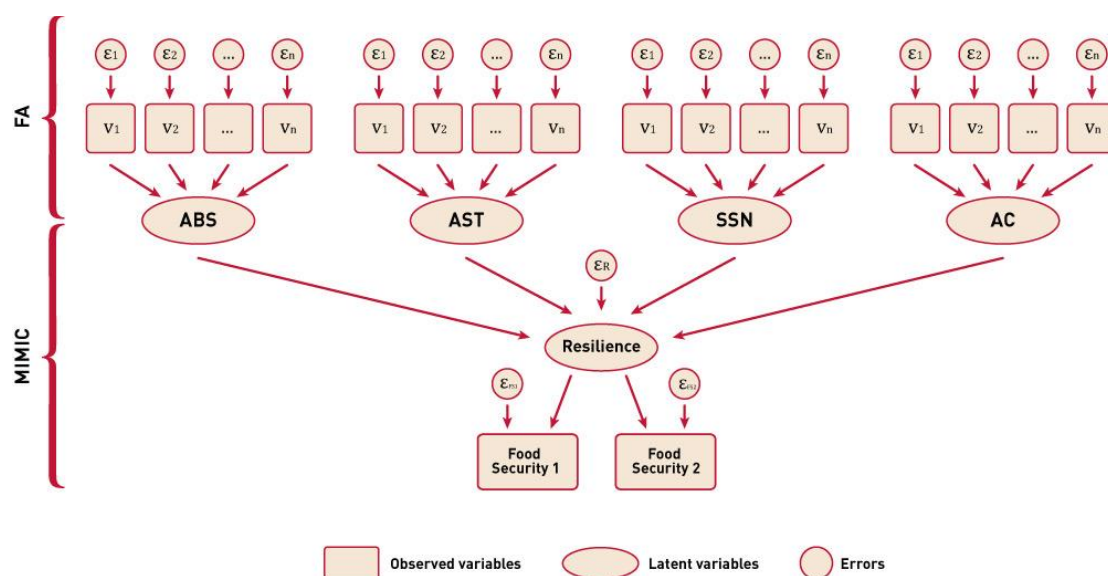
FA

$\varepsilon_1$ $\varepsilon_2$ ... $\varepsilon_n$

$V_1$ $V_2$ ... $V_n$

ABS

$\varepsilon_1$ $\varepsilon_2$ ... $\varepsilon_n$

$V_1$ $V_2$ ... $V_n$

AST

$\varepsilon_1$ $\varepsilon_2$ ... $\varepsilon_n$

$V_1$ $V_2$ ... $V_n$

SSN

$\varepsilon_1$ $\varepsilon_2$ ... $\varepsilon_n$

$V_1$ $V_2$ ... $V_n$

AC

MIMIC

$\varepsilon_R$

Resilience

$\varepsilon_{FS1}$ $\varepsilon_{FS2}$

Food Security 1

Food Security 2

Observed variables

Latent variables

Errors